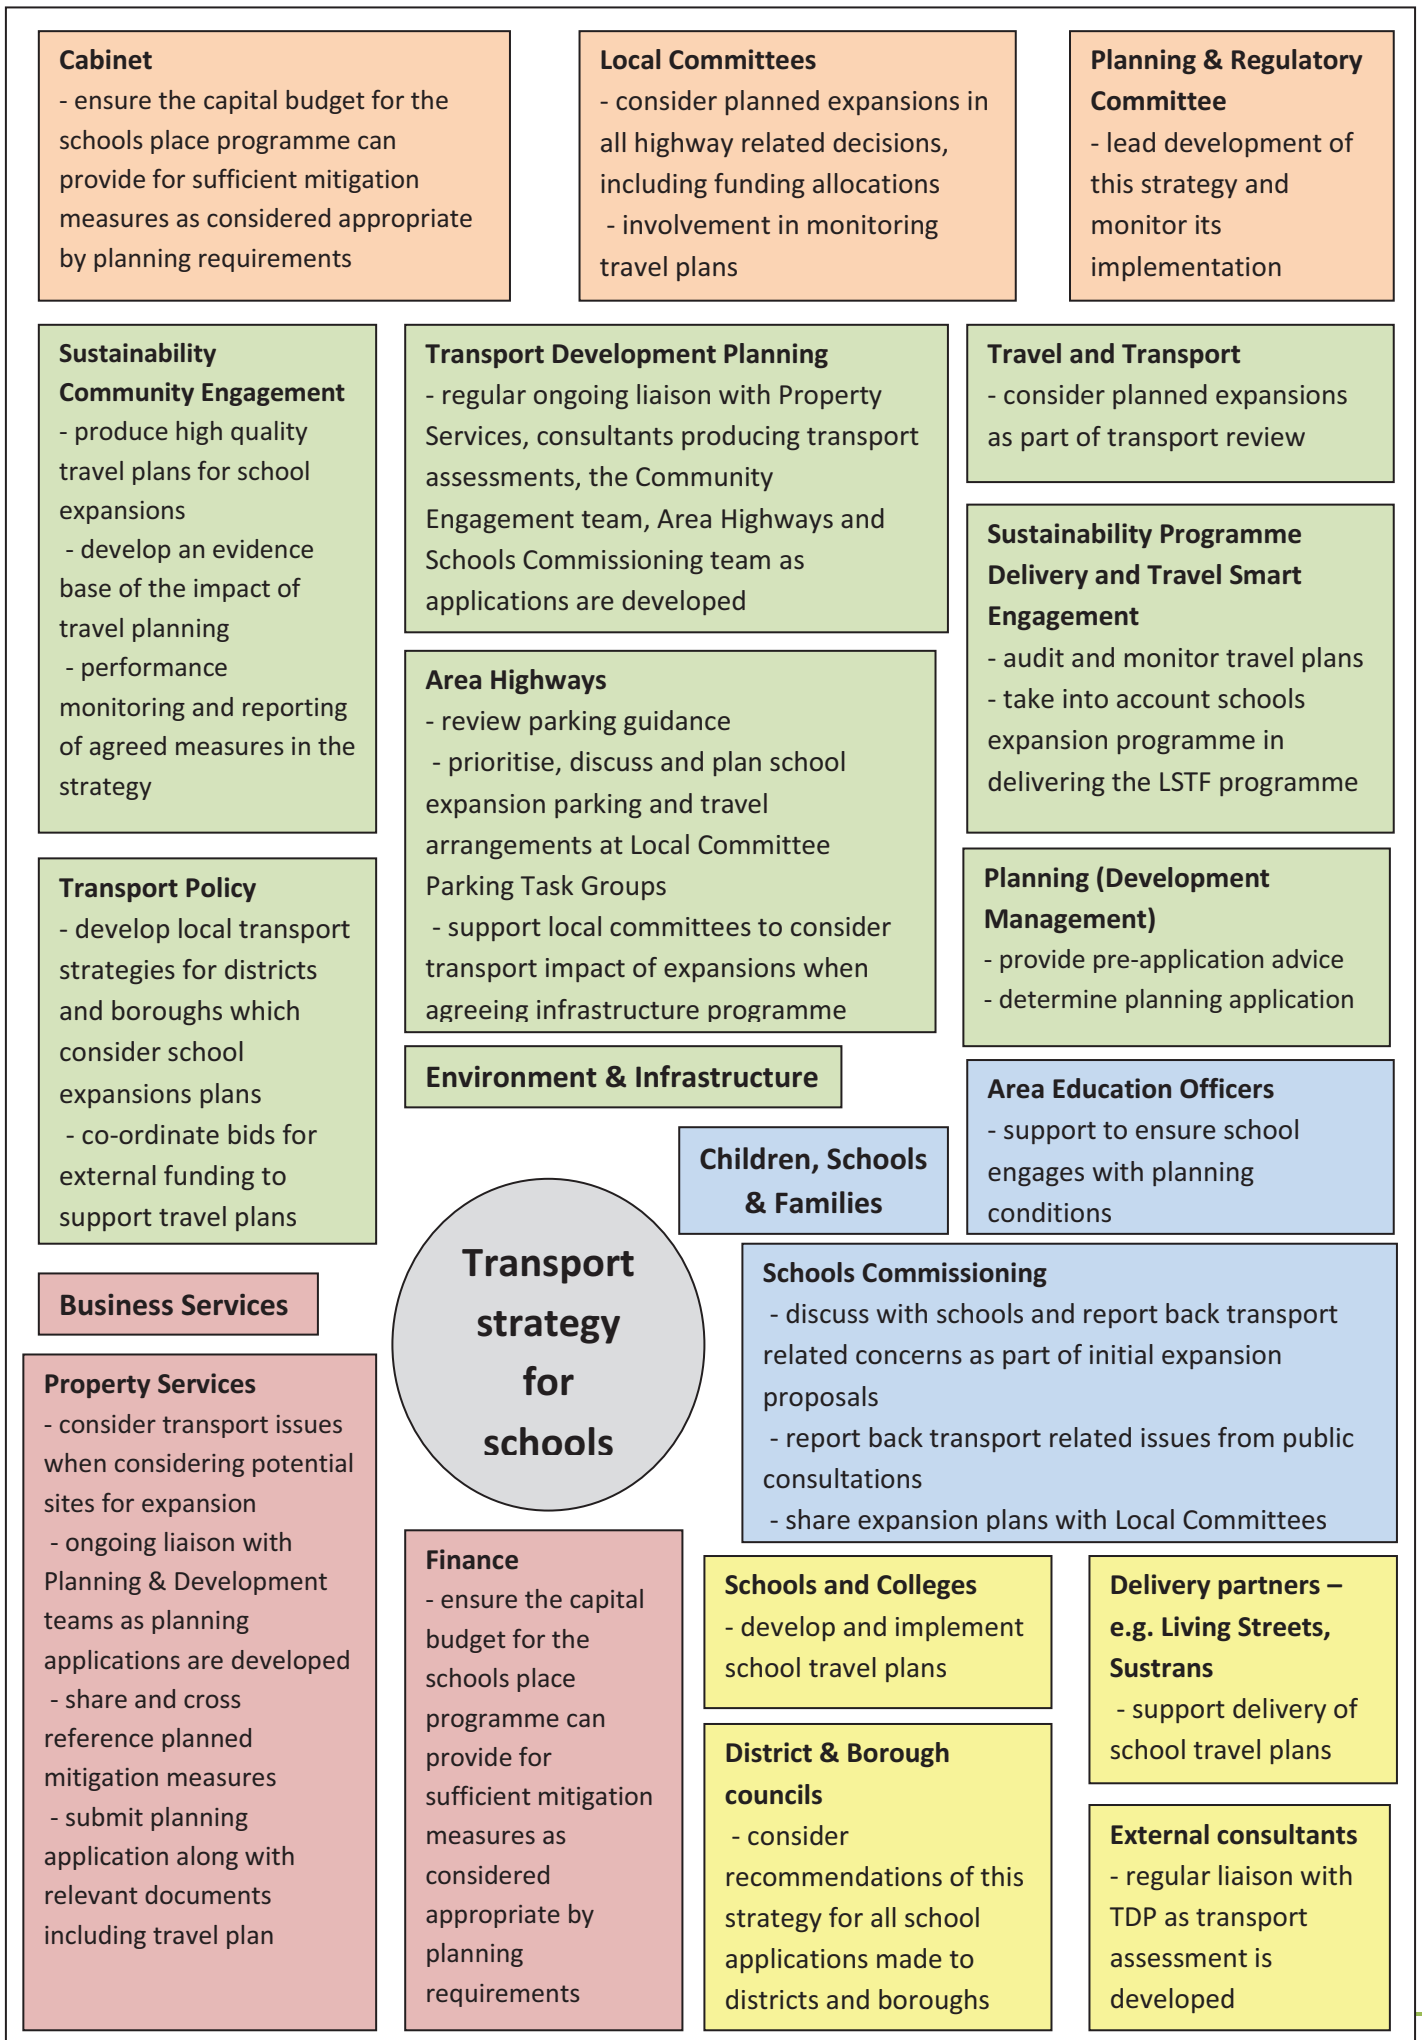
**Cabinet**
- ensure the capital budget for the schools place programme can provide for sufficient mitigation measures as considered appropriate by planning requirements

**Local Committees**
- consider planned expansions in all highway related decisions, including funding allocations
- involvement in monitoring travel plans

**Planning & Regulatory Committee**
- lead development of this strategy and monitor its implementation

**Sustainability Community Engagement**
- produce high quality travel plans for school expansions
- develop an evidence base of the impact of travel planning
- performance monitoring and reporting of agreed measures in the strategy

**Transport Development Planning**
- regular ongoing liaison with Property Services, consultants producing transport assessments, the Community Engagement team, Area Highways and Schools Commissioning team as applications are developed

**Travel and Transport**
- consider planned expansions as part of transport review

**Sustainability Programme Delivery and Travel Smart Engagement**
- audit and monitor travel plans
- take into account schools expansion programme in delivering the LSTF programme

**Area Highways**
- review parking guidance
- prioritise, discuss and plan school expansion parking and travel arrangements at Local Committee Parking Task Groups
- support local committees to consider transport impact of expansions when agreeing infrastructure programme

**Transport Policy**
- develop local transport strategies for districts and boroughs which consider school expansions plans
- co-ordinate bids for external funding to support travel plans

**Planning (Development Management)**
- provide pre-application advice
- determine planning application

**Environment & Infrastructure**

**Area Education Officers**
- support to ensure school engages with planning conditions

**Children, Schools & Families**

**Transport strategy for schools**

**Business Services**

**Schools Commissioning**
- discuss with schools and report back transport related concerns as part of initial expansion proposals
- report back transport related issues from public consultations
- share expansion plans with Local Committees

**Property Services**
- consider transport issues when considering potential sites for expansion
- ongoing liaison with Planning & Development teams as planning applications are developed
- share and cross reference planned mitigation measures
- submit planning application along with relevant documents including travel plan

**Finance**
- ensure the capital budget for the schools place programme can provide for sufficient mitigation measures as considered appropriate by planning requirements

**Schools and Colleges**
- develop and implement school travel plans

**Delivery partners – e.g. Living Streets, Sustrans**
- support delivery of school travel plans

**District & Borough councils**
- consider recommendations of this strategy for all school applications made to districts and boroughs

**External consultants**
- regular liaison with TDP as transport assessment is developed